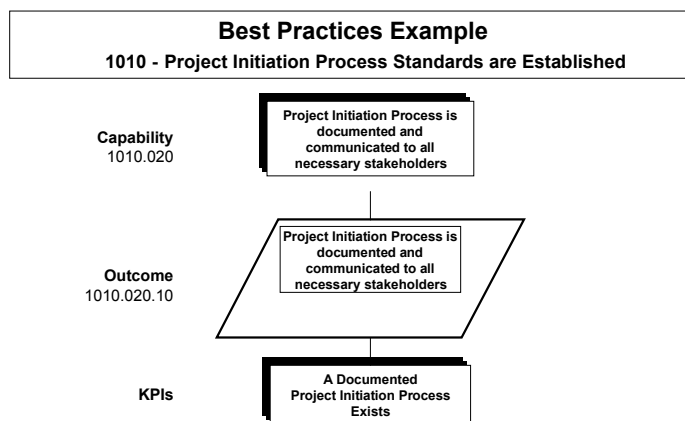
Best Practices Example

1010 - Project Initiation Process Standards are Established

Capability
1010.020

Project Initiation Process is documented and communicated to all necessary stakeholders

Outcome
1010.020.10

Project Initiation Process is documented and communicated to all necessary stakeholders

KPIs

A Documented Project Initiation Process Exists